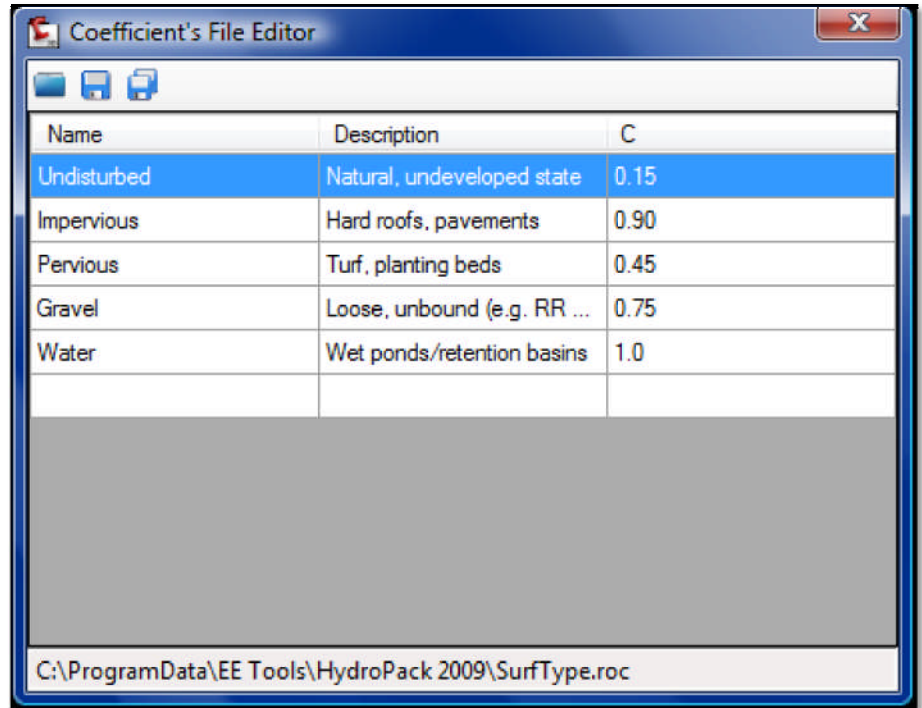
Coefficient's File Editor

| Name | Description | C |
|---|---|---|
| Undisturbed | Natural, undeveloped state | 0.15 |
| Impervious | Hard roofs, pavements | 0.90 |
| Pervious | Turf, planting beds | 0.45 |
| Gravel | Loose, unbound (e.g. RR ... | 0.75 |
| Water | Wet ponds/retention basins | 1.0 |
| | | |

C:\ProgramData\EE Tools\HydroPack 2009\SurfType.roc